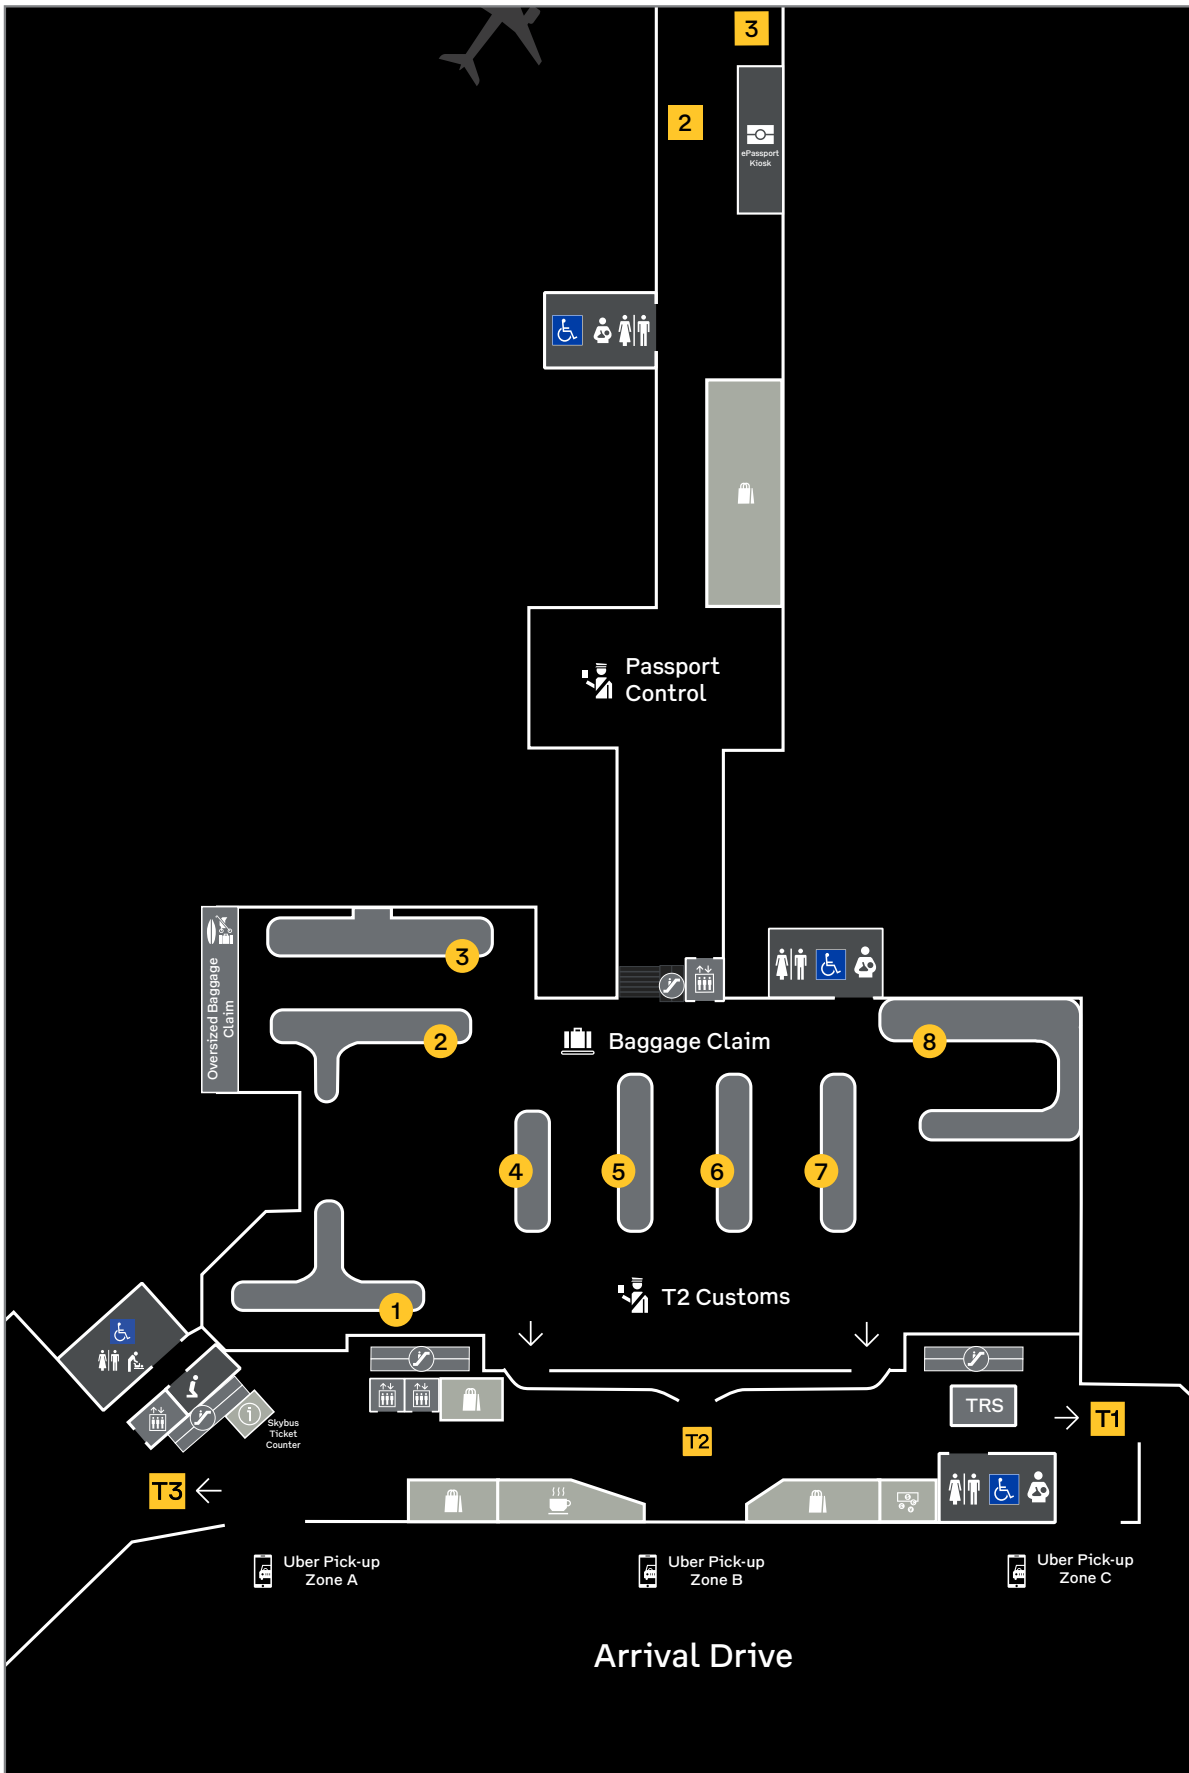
3
2
ePassport Kiosk
Passport Control
Oversized Baggage Claim
3
2
Baggage Claim
8
4
5
6
7
1
T2 Customs
TRS
T1
Skybus Ticket Counter
T2
T3
Uber Pick-up Zone A
Uber Pick-up Zone B
Uber Pick-up Zone C
Arrival Drive